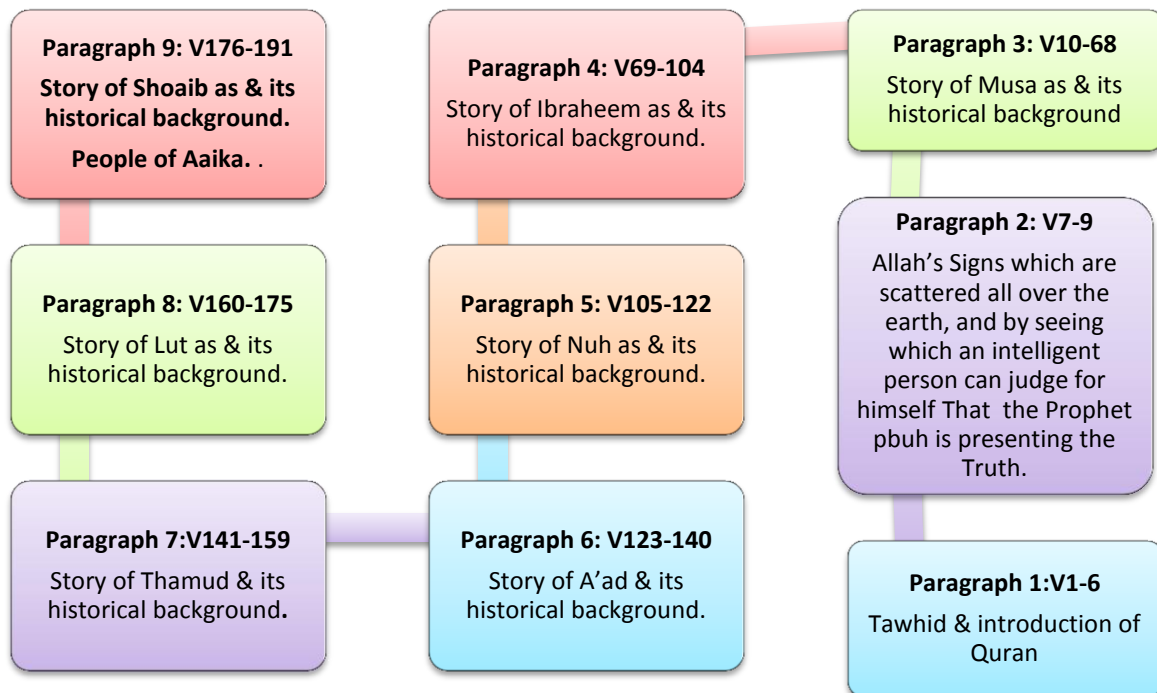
Paragraph 9: V176-191

Story of Shoaib as & its historical background.

People of Aaika. .

Paragraph 4: V69-104

Story of Ibraheem as & its historical background.

Paragraph 3: V10-68

Story of Musa as & its historical background

Paragraph 8: V160-175

Story of Lut as & its historical background.

Paragraph 5: V105-122

Story of Nuh as & its historical background.

Paragraph 2: V7-9

Allah’s Signs which are scattered all over the earth, and by seeing which an intelligent person can judge for himself That the Prophet pbuh is presenting the Truth.

Paragraph 7:V141-159

Story of Thamud & its historical background.

Paragraph 6: V123-140

Story of A’ad & its historical background.

Paragraph 1:V1-6

Tawhid & introduction of Quran